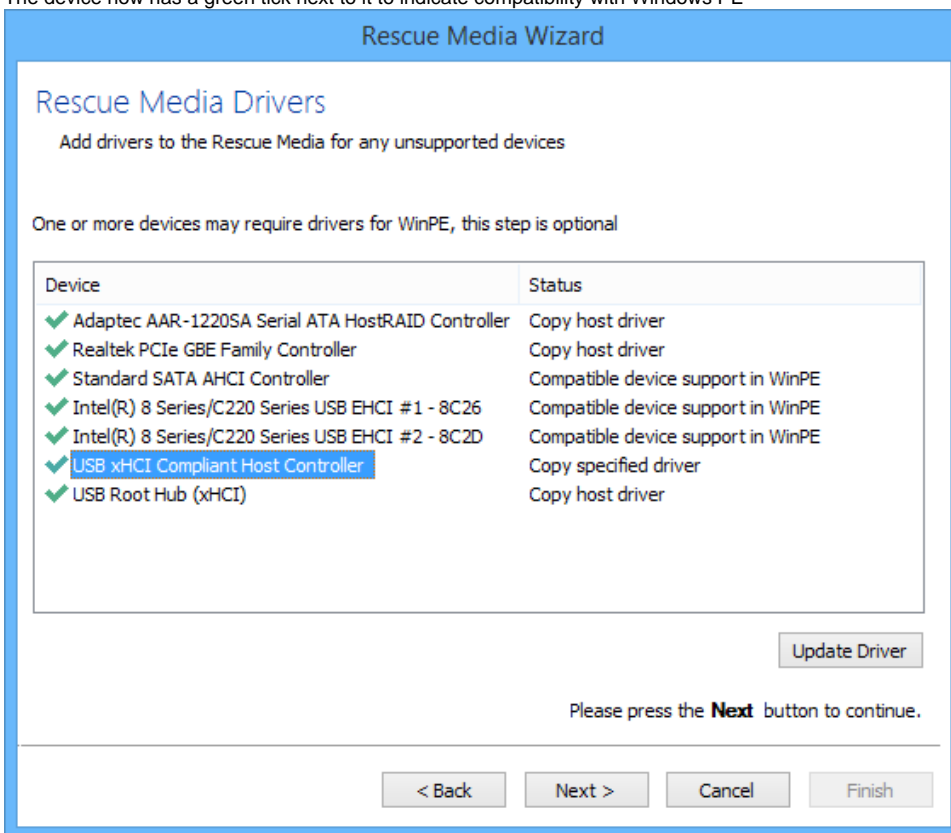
The device now has a green tick next to it to indicate compatibility with Windows PE

Rescue Media Wizard

Rescue Media Drivers

Add drivers to the Rescue Media for any unsupported devices

One or more devices may require drivers for WinPE, this step is optional

| Device | Status |
|---|---|
| Adaptec AAR-1220SA Serial ATA HostRAID Controller | Copy host driver |
| Realtek PCIe GBE Family Controller | Copy host driver |
| Standard SATA AHCI Controller | Compatible device support in WinPE |
| Intel(R) 8 Series/C220 Series USB EHCI #1 - 8C26 | Compatible device support in WinPE |
| Intel(R) 8 Series/C220 Series USB EHCI #2 - 8C2D | Compatible device support in WinPE |
| USB xHCI Compliant Host Controller | Copy specified driver |
| USB Root Hub (xHCI) | Copy host driver |

Update Driver

Please press the **Next** button to continue.

< Back

Next >

Cancel

Finish